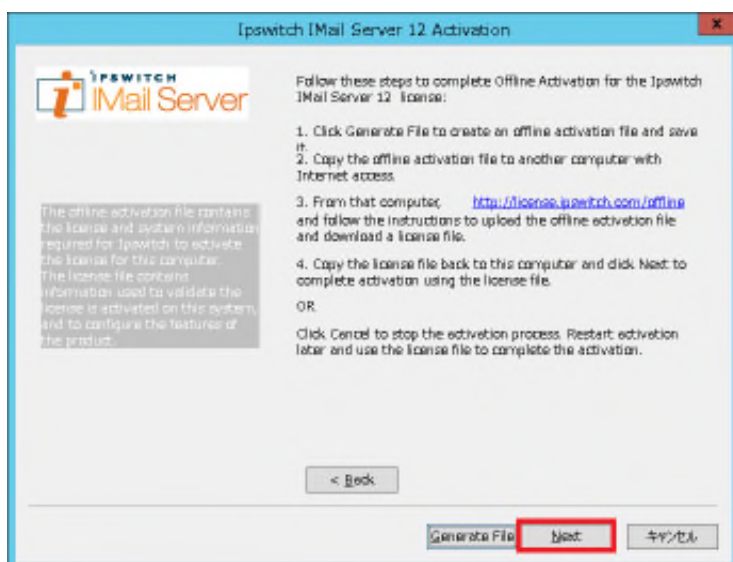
Ipswitch IMail Server 12 Activation

x

IPSWITCH
IMail Server

The offline activation file contains the license and system information required for Ipswitch to activate the license for this computer. The license file contains information used to validate the license is activated on this system, and to configure the features of the product.

Follow these steps to complete Offline Activation for the Ipswitch IMail Server 12 license:

1. Click Generate File to create an offline activation file and save it.

2. Copy the offline activation file to another computer with Internet access.

3. From that computer, http://license.ipswitch.com/offline and follow the instructions to upload the offline activation file and download a license file.

4. Copy the license file back to this computer and click Next to complete activation using the license file.

OR

Click Cancel to stop the activation process. Restart activation later and use the license file to complete the activation.

< Back

Generate File

Next

キャンセル